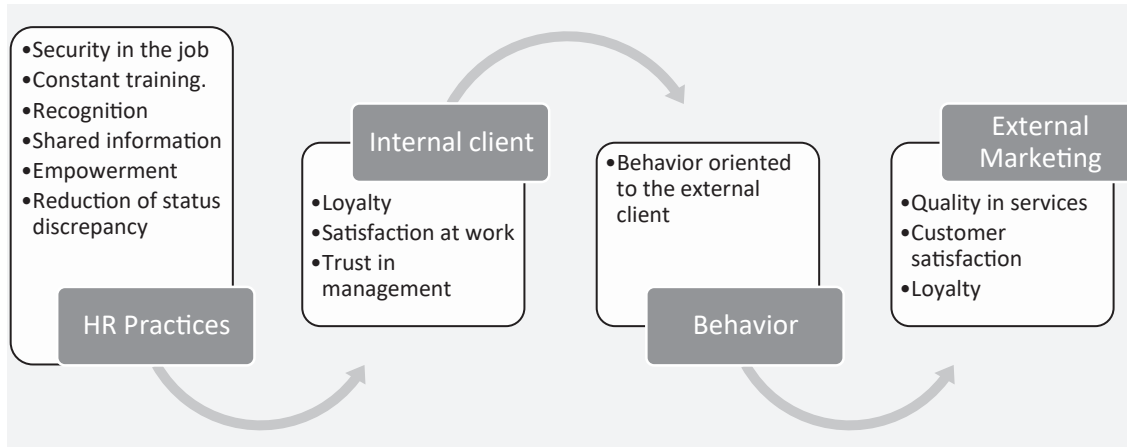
•Security in the job
•Constant training.
•Recognition
•Shared information
•Empowerment
•Reduction of status discrepancy

HR Practices

Internal client

•Loyalty
•Satisfaction at work
•Trust in management

•Behavior oriented to the external client

Behavior

External Marketing

•Quality in services
•Customer satisfaction
•Loyalty